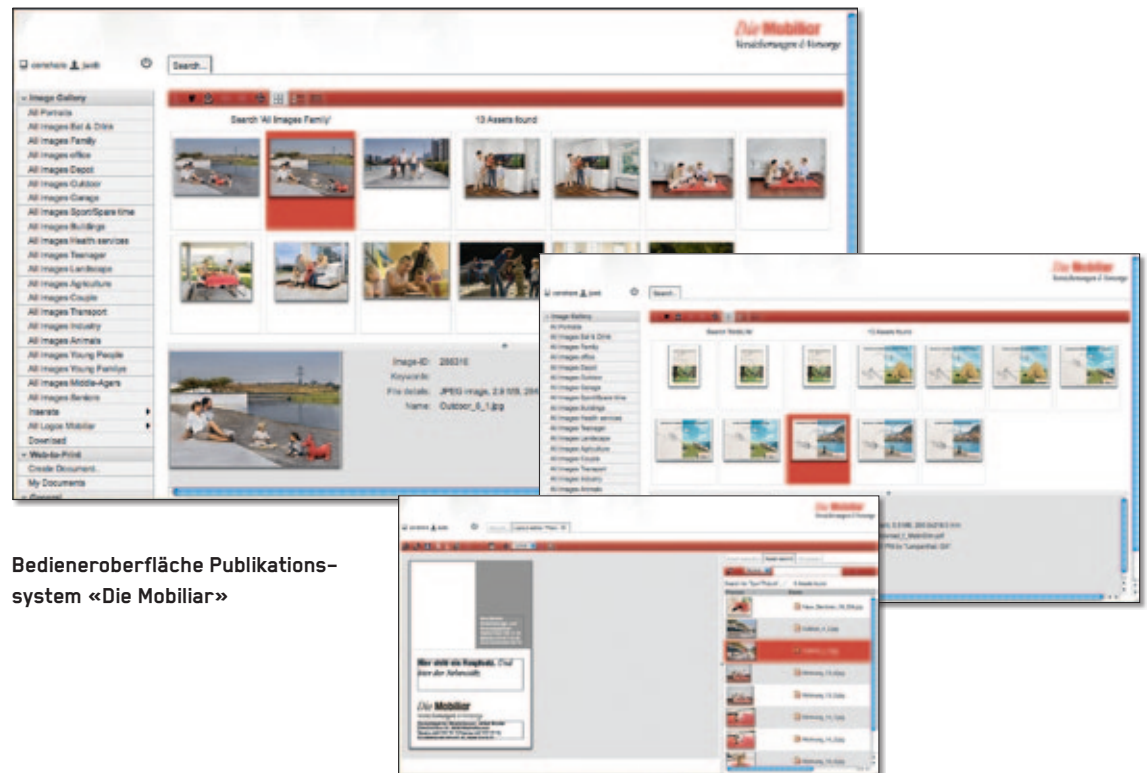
Die Mobiliar
Versicherungen & Vorsorge

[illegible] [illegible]

Search...

Image Gallery
All Portraits
All Images Eat & Drink
All Images Family
All Images office
All Images Depot
All Images Outdoor
All Images Garage
All Images Sport/Spare time
All Images Buildings
All Images Health services
All Images Teenager
All Images Landscape
All Images Agriculture
All Images Couple
All Images Transport
All Images Industry
All Images Animals
All Images Young People
All Images Young Familys
All Images Middle-Agers
All Images Seniors
Inserate
All Logos Mobiliar
Download
Web-to-Print
Create Document...
My Documents
General

Search 'All Images Family'
13 Assets found

Image-ID: 286316
Keywords:
File details: JPEG image, 2.9 MB, 2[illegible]
Name: Outdoor_5_1.jpg

Die Mobiliar
Versicherungen & Vorsorge

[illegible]

Search...

Image Gallery
All Portraits
All Images Eat & Drink
All Images Family
All Images office
All Images Depot
All Images Outdoor
All Images Garage
All Images Sport/Spare time
All Images Buildings
All Images Health services
All Images Teenager
All Images Landscape
All Images Agriculture
All Images Couple
All Images Transport
All Images Industry
All Images Animals

Search 'Inserate'
13 Assets found

Die Mobiliar
Versicherungen & Vorsorge

Hier steht die Headline. Und hier der Subheader.

Die Mobiliar

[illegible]

Bedieneroberfläche Publikationssystem «Die Mobiliar»